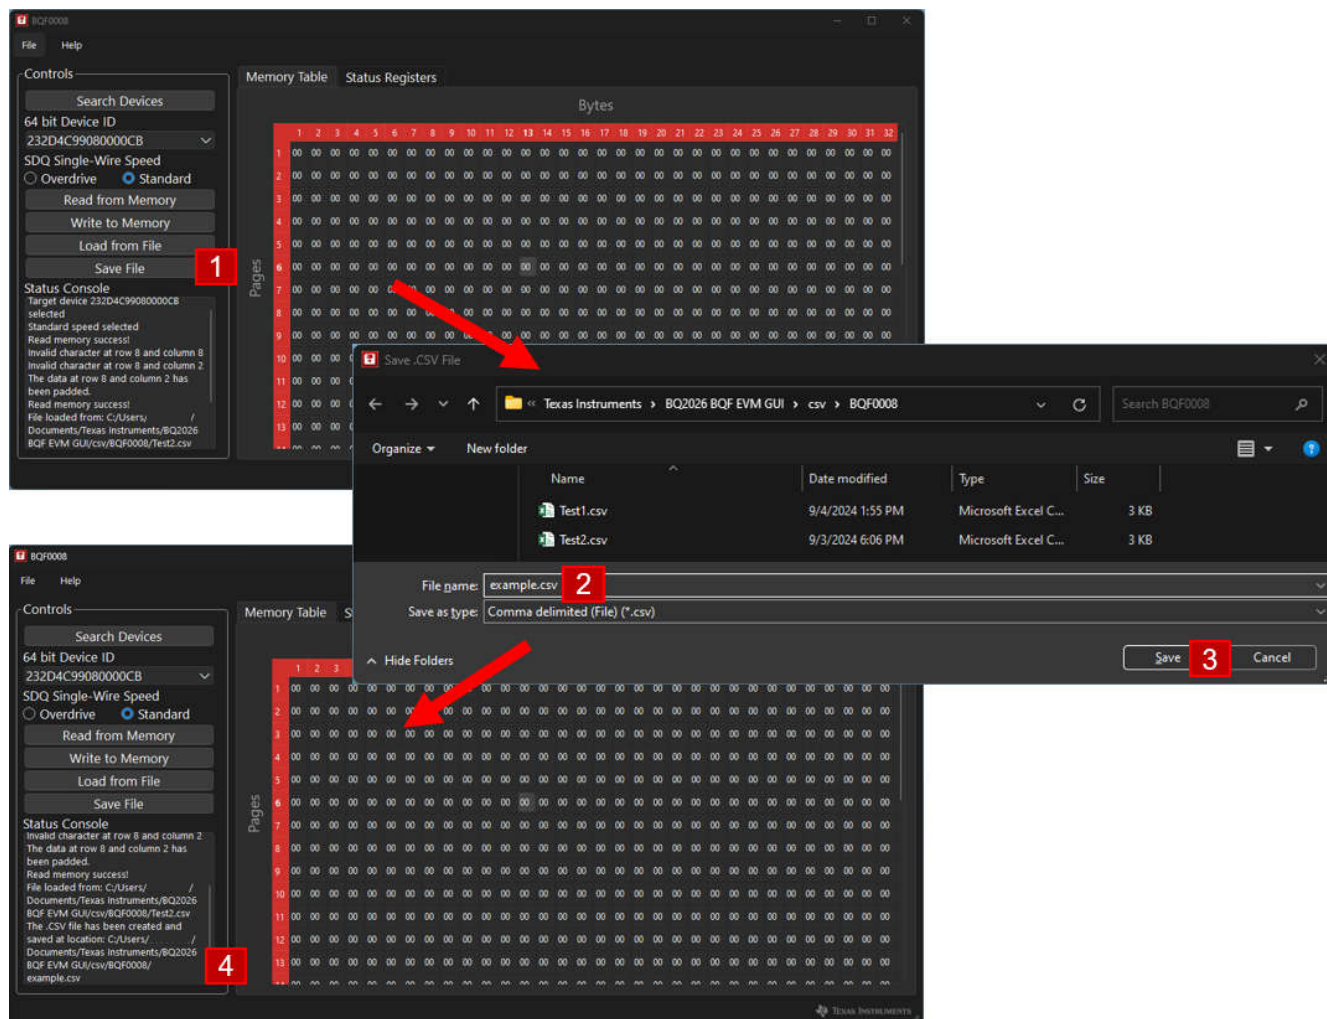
BQF0008

File Help

Controls

Search Devices

64 bit Device ID

232D4C99080000CB

SDQ Single-Wire Speed

Overdrive Standard

Read from Memory

Write to Memory

Load from File

Save File

1

Status Console

Target device 232D4C99080000CB selected
Standard speed selected
Read memory success!
Invalid character at row 8 and column 8
Invalid character at row 8 and column 2
The data at row 8 and column 2 has been padded.
Read memory success!
File loaded from: C:/Users/ /Documents/Texas Instruments/BQ2026 BQF EVM GUI/csv/BQF0008/Test2.csv

Memory Table Status Registers

Bytes

Pages

Save .CSV File

« Texas Instruments › BQ2026 BQF EVM GUI › csv › BQF0008

Search BQF0008

Organize New folder

| Name | Date modified | Type | Size |
|---|---|---|---|
| Test1.csv | 9/4/2024 1:55 PM | Microsoft Excel C... | 3 KB |
| Test2.csv | 9/3/2024 6:06 PM | Microsoft Excel C... | 3 KB |

File name: example.csv

2

Save as type: Comma delimited (File) (*.csv)

Hide Folders

Save

3

Cancel

BQF0008

File Help

Controls

Search Devices

64 bit Device ID

232D4C99080000CB

SDQ Single-Wire Speed

Overdrive Standard

Read from Memory

Write to Memory

Load from File

Save File

Status Console

Invalid character at row 8 and column 2
The data at row 8 and column 2 has been padded.
Read memory success!
File loaded from: C:/Users/ /Documents/Texas Instruments/BQ2026 BQF EVM GUI/csv/BQF0008/Test2.csv
The .CSV file has been created and saved at location: C:/Users/ /Documents/Texas Instruments/BQ2026 BQF EVM GUI/csv/BQF0008/example.csv

4

Memory Table S

Pages

Texas Instruments